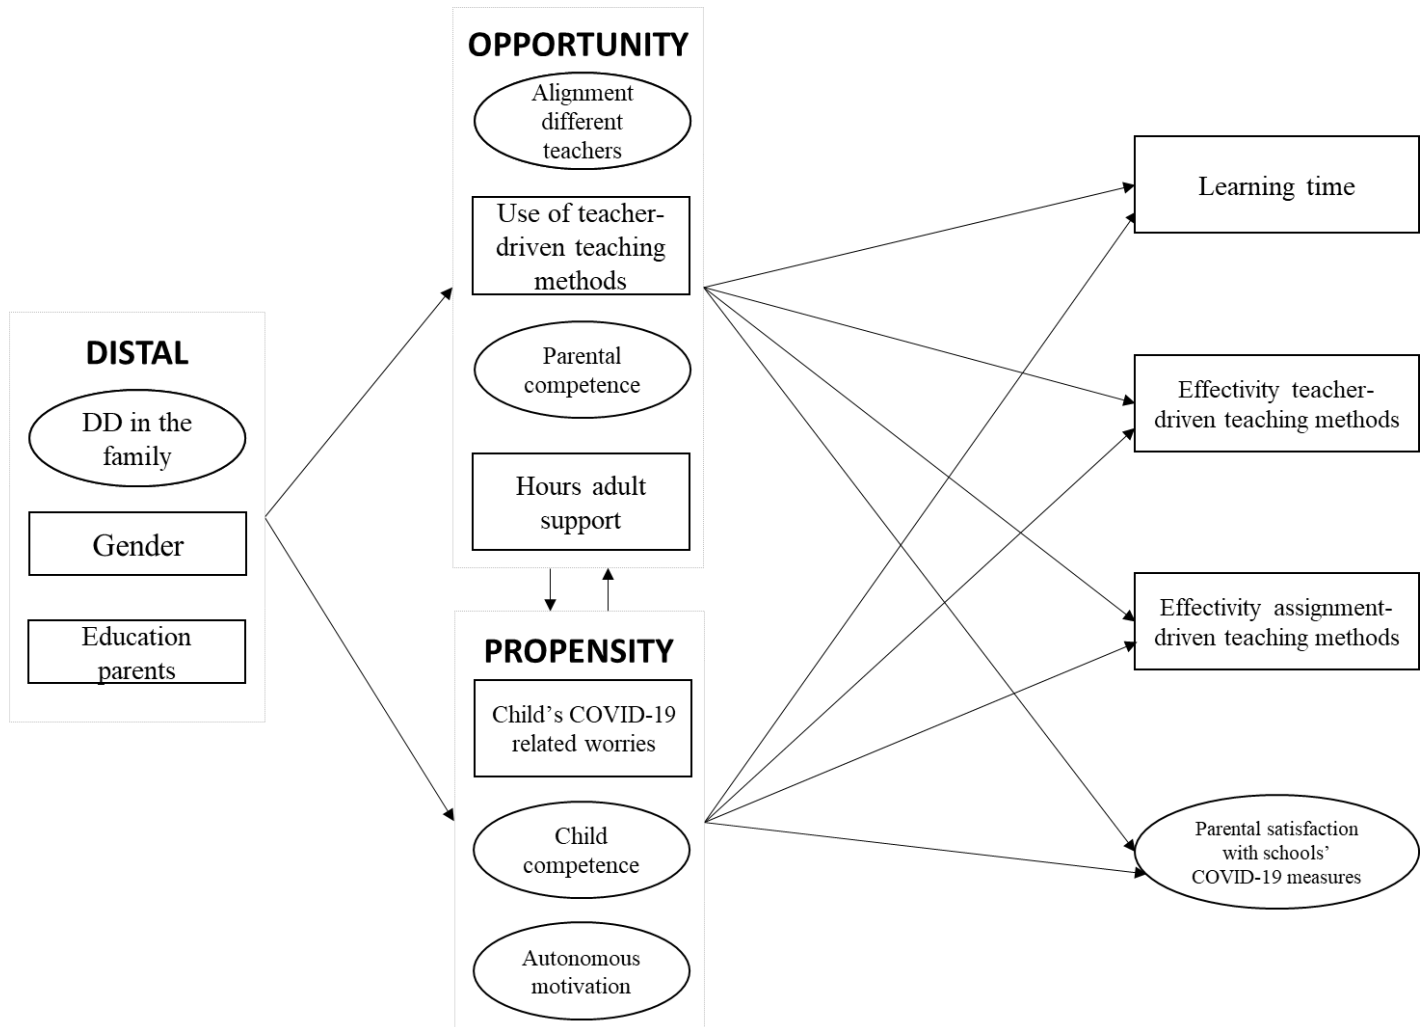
OPPORTUNITY

Alignment different teachers

Use of teacher-driven teaching methods

Parental competence

Hours adult support

DISTAL

DD in the family

Gender

Education parents

PROPENSITY

Child's COVID-19 related worries

Child competence

Autonomous motivation

Learning time

Effectivity teacher-driven teaching methods

Effectivity assignment-driven teaching methods

Parental satisfaction with schools' COVID-19 measures